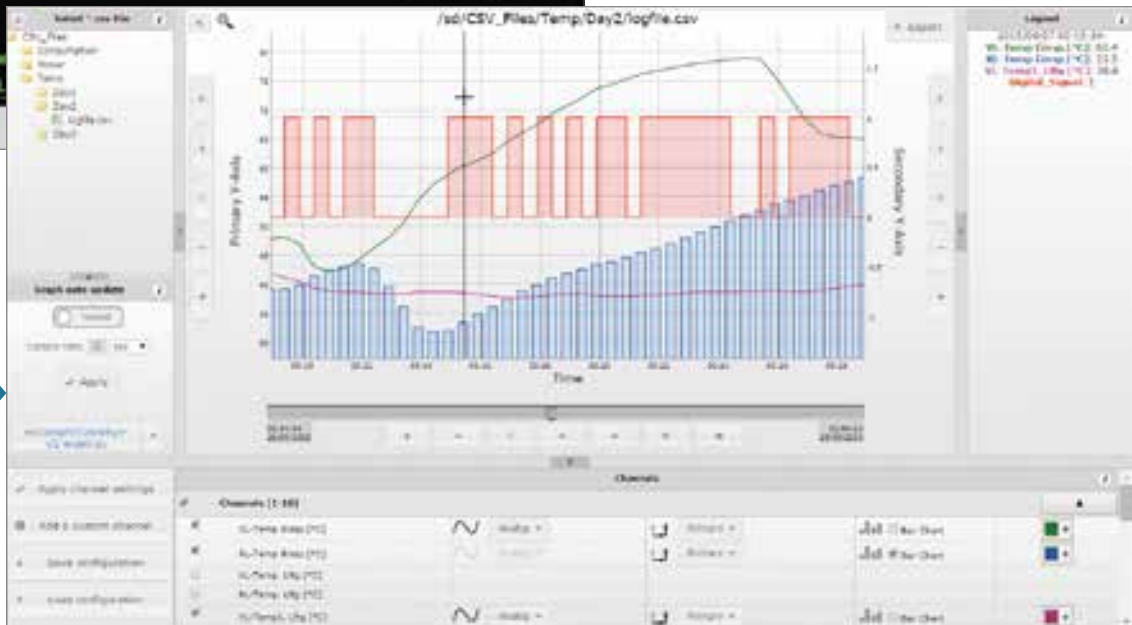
Select *.csv file
CSV_Files
Consumption
Power
Temp
Day1
Day2
logfile.csv
Day3

/sd/CSV_Files/Temp/Day2/logfile.csv

Export

Legend

Primary Y-Axis
Secondary Y-Axis
Time

Graph auto update
Apply

Channels
Channels (1-10)
Apply channel settings
Add a custom channel
Save configuration
Load configuration

Analog
Primary
Bar Chart
Bar Chart
Bar Chart